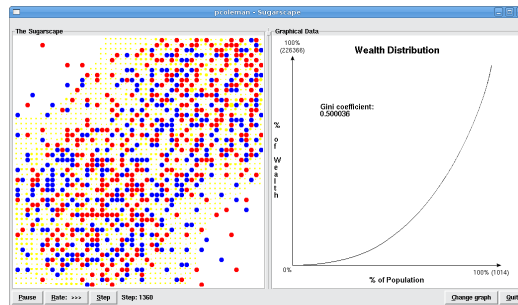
pcoleman - Sugarscape

The Sugarscape

Graphical Data

100%
(226368)

Wealth Distribution

Gini coefficient:
0.500036

%
of
Wealth

0%

100% (1014)

% of Population

Pause
Rate: >>>
Step
Step: 1360
Change graph
Quit